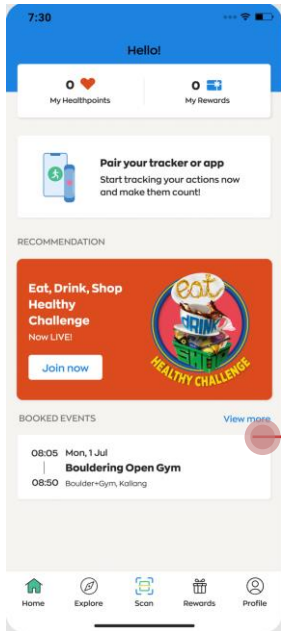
7:30

Hello!

0 My Healthpoints

0 My Rewards

Pair your tracker or app
Start tracking your actions now and make them count!

RECOMMENDATION

Eat, Drink, Shop Healthy Challenge
Now LIVE!

Join now

eat DRINK SHOP HEALTHY CHALLENGE

BOOKED EVENTS

View more

08:05 Mon, 1 Jul
Bouldering Open Gym
08:50 Boulder+Gym, Kallang

Home Explore Scan Rewards Profile